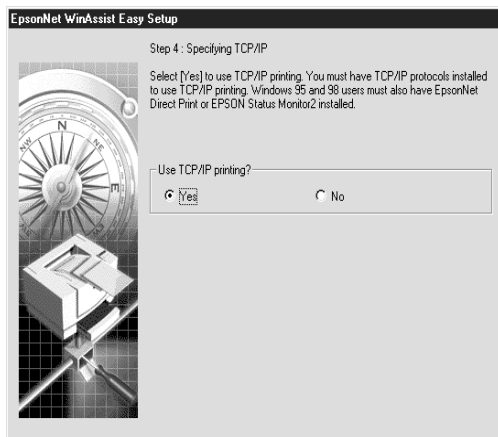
EpsonNet WinAssist Easy Setup

Step 4 : Specifying TCP/IP

Select [Yes] to use TCP/IP printing. You must have TCP/IP protocols installed to use TCP/IP printing. Windows 95 and 98 users must also have EpsonNet Direct Print or EPSON Status Monitor2 installed.

Use TCP/IP printing?

Yes

No

N

NW

NE

W

E